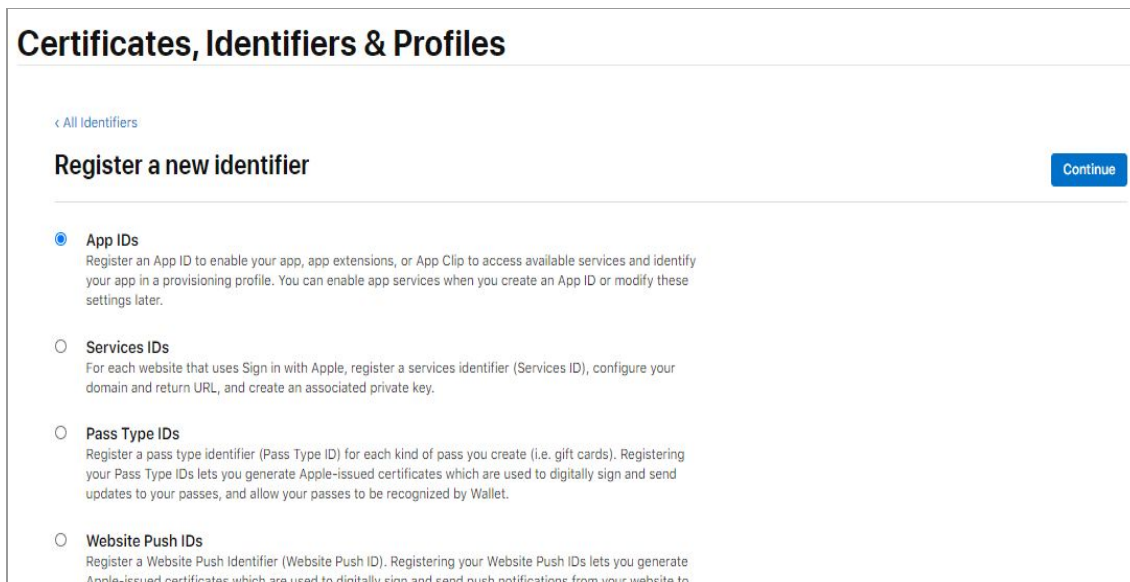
Certificates, Identifiers & Profiles

‹ All Identifiers

Register a new identifier

Continue

App IDs
Register an App ID to enable your app, app extensions, or App Clip to access available services and identify your app in a provisioning profile. You can enable app services when you create an App ID or modify these settings later.

Services IDs
For each website that uses Sign in with Apple, register a services identifier (Services ID), configure your domain and return URL, and create an associated private key.

Pass Type IDs
Register a pass type identifier (Pass Type ID) for each kind of pass you create (i.e. gift cards). Registering your Pass Type IDs lets you generate Apple-issued certificates which are used to digitally sign and send updates to your passes, and allow your passes to be recognized by Wallet.

Website Push IDs
Register a Website Push Identifier (Website Push ID). Registering your Website Push IDs lets you generate Apple-issued certificates which are used to digitally sign and send push notifications from your website to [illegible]